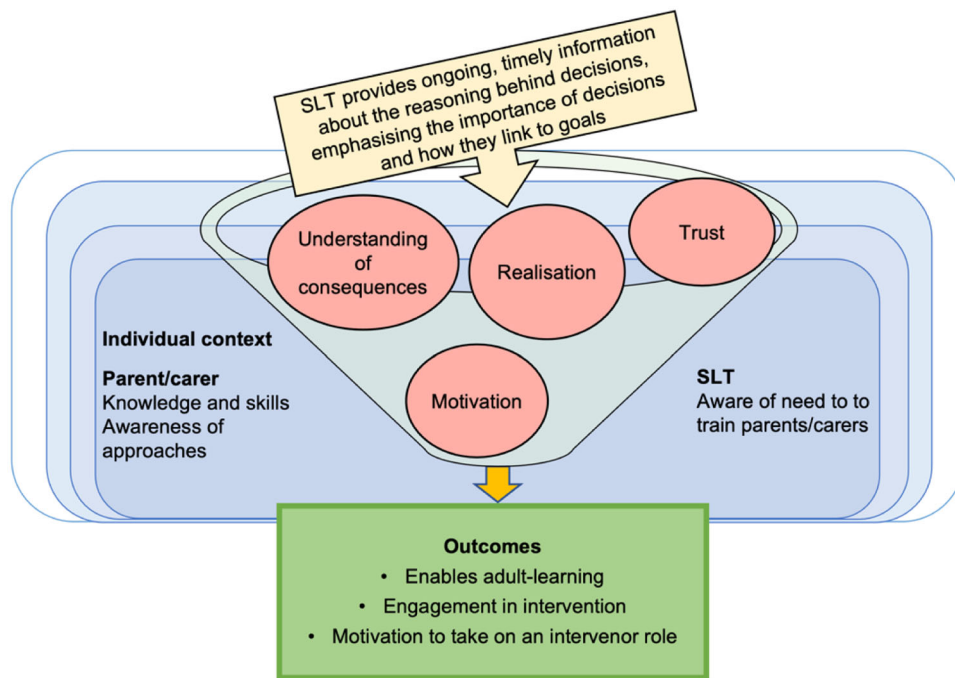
SLT provides ongoing, timely information about the reasoning behind decisions, emphasising the importance of decisions and how they link to goals

Understanding of consequences

Realisation

Trust

Motivation

Individual context

Parent/carer
Knowledge and skills
Awareness of approaches

SLT
Aware of need to to train parents/carers

Outcomes
• Enables adult-learning
• Engagement in intervention
• Motivation to take on an intervenor role